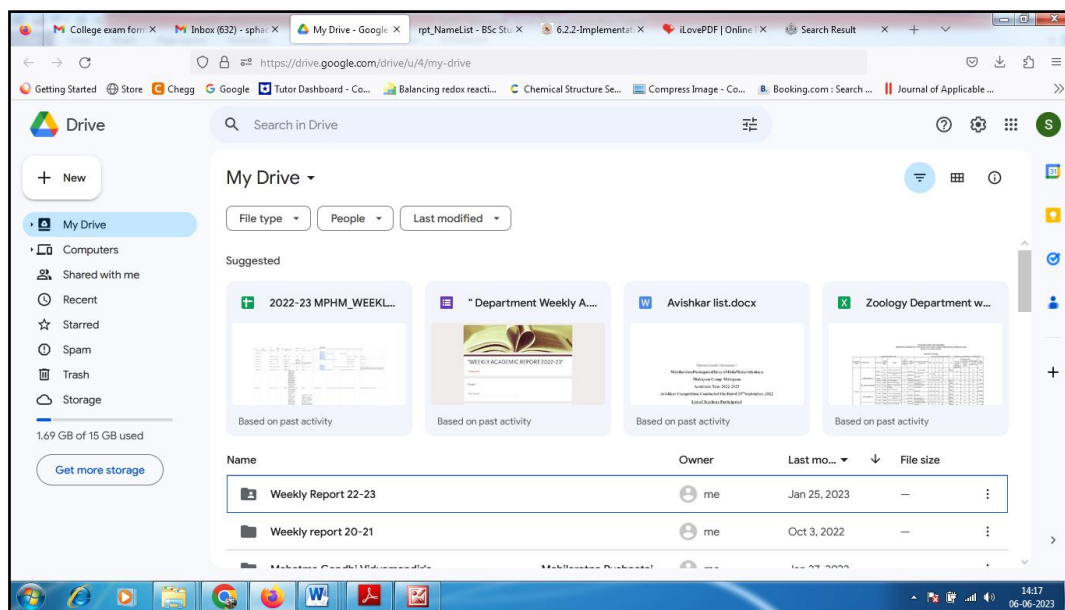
College exam form ×
Inbox (632) - sphac ×
My Drive - Google ×
rpt_NameList - BSc Stu ×
6.2.2-Implementati ×
iLovePDF | Online ×
Search Result ×

https://drive.google.com/drive/u/4/my-drive

Getting Started
Store
Chegg
Google
Tutor Dashboard - Co...
Balancing redox reacti...
Chemical Structure Se...
Compress Image - Co...
Booking.com : Search ...
Journal of Applicable ...

Drive
Search in Drive

S

New
My Drive
Computers
Shared with me
Recent
Starred
Spam
Trash
Storage
1.69 GB of 15 GB used
Get more storage

My Drive
File type
People
Last modified

Suggested

2022-23 MPHM_WEEKL...
Based on past activity

" Department Weekly A...
WEEKLY ACADEMIC REPORT 2022-23
Based on past activity

Avishkar list.docx
Based on past activity

Zoology Department w...
Based on past activity

| Name | Owner | Last mo... | File size |
|---|---|---|---|
| Weekly Report 22-23 | me | Jan 25, 2023 | — |
| Weekly report 20-21 | me | Oct 3, 2022 | — |
| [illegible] | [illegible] | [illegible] | |

14:17
06-06-2023